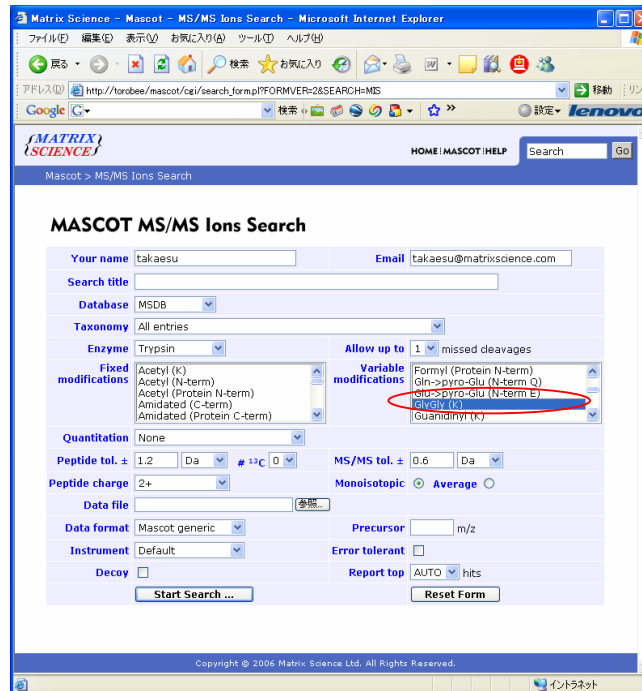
Matrix Science - Mascot - MS/MS Ions Search - Microsoft Internet Explorer

ファイル(F) 編集(E) 表示(V) お気に入り(A) ツール(T) ヘルプ(H)

戻る 検索 お気に入り

アドレス(D) http://torobee/mascot/cgi/search_form.pl?FORMVER=2&SEARCH=MIS 移動 リン

Google G 検索 設定 lenovo

MATRIX SCIENCE

HOME | MASCOT | HELP Search Go

Mascot > MS/MS Ions Search

MASCOT MS/MS Ions Search

| Your name | takaesu | Email | takaesu@matrixscience.com |
|---|---|---|---|
| Search title | | | |
| Database | MSDB | | |
| Taxonomy | All entries | | |
| Enzyme | Trypsin | Allow up to | 1 missed cleavages |
| Fixed modifications | Acetyl (K) Acetyl (N-term) Acetyl (Protein N-term) Amidated (C-term) Amidated (Protein C-term) | Variable modifications | Formyl (Protein N-term) Gln->pyro-Glu (N-term Q) Glu->pyro-Glu (N-term E) GlyGly (K) Guanidinyl (K) |
| Quantitation | None | | |
| Peptide tol. ± | 1.2 Da # $^{13}C$ 0 | MS/MS tol. ± | 0.6 Da |
| Peptide charge | 2+ | Monoisotopic | Average |
| Data file | 参照... | | |
| Data format | Mascot generic | Precursor | m/z |
| Instrument | Default | Error tolerant | |
| Decoy | | Report top | AUTO hits |
| Start Search ... | | | Reset Form |

Copyright © 2006 Matrix Science Ltd. All Rights Reserved.

イントラネット